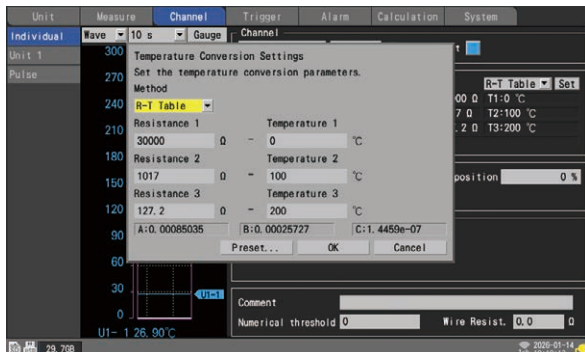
Unit | Measure | Channel | Trigger | Alarm | Calculation | System

Individual
Unit 1
Pulse

Wave 10 s Gauge

Channel

300
270
240
210
180
150
120
90
60
30
0

Temperature Conversion Settings
Set the temperature conversion parameters.
Method
R-T Table

Resistance 1
30000 Ω – Temperature 1
0 ℃

Resistance 2
1017 Ω – Temperature 2
100 ℃

Resistance 3
127.2 Ω – Temperature 3
200 ℃

A:0.00085035 B:0.00025727 C:1.4459e-07

Preset... OK Cancel

t

R-T Table Set
00 Ω T1:0 ℃
7 Ω T2:100 ℃
.2 Ω T3:200 ℃

position 0 %

U1-1

Comment
Numerical threshold 0
Wire Resist. 0.0 Ω

U1- 1 26.90℃

29.708

2026-01-14